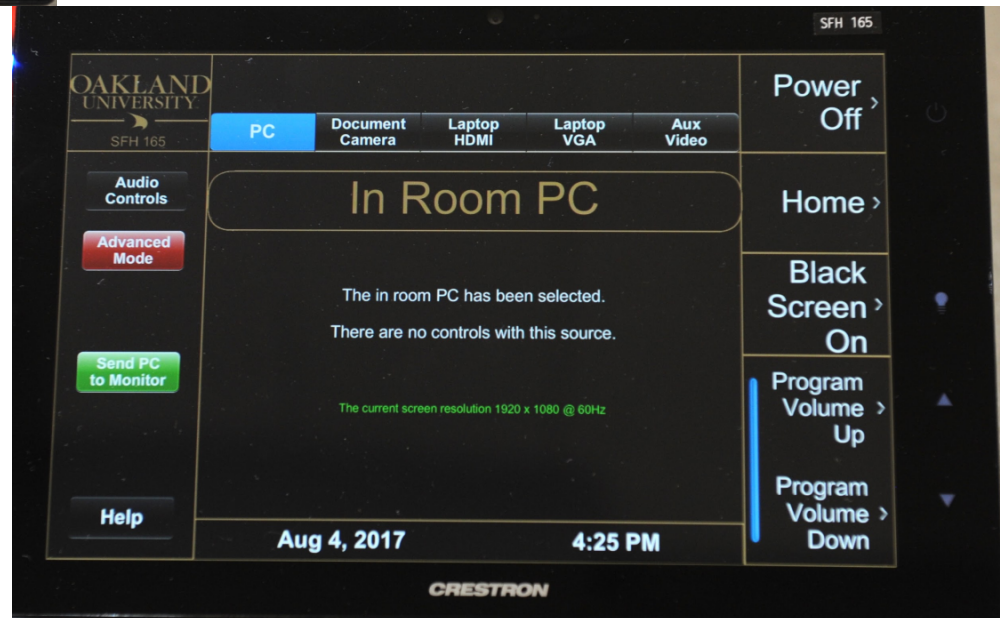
SFH 165

OAKLAND UNIVERSITY
SFH 165

PC
Document Camera
Laptop HDMI
Laptop VGA
Aux Video

Power Off ›

Audio Controls
Advanced Mode

In Room PC

Home ›

Black Screen On ›

The in room PC has been selected.

There are no controls with this source.

Send PC to Monitor

The current screen resolution 1920 x 1080 @ 60Hz

Program Volume Up ›

Program Volume Down ›

Help

Aug 4, 2017
4:25 PM

CRESTRON